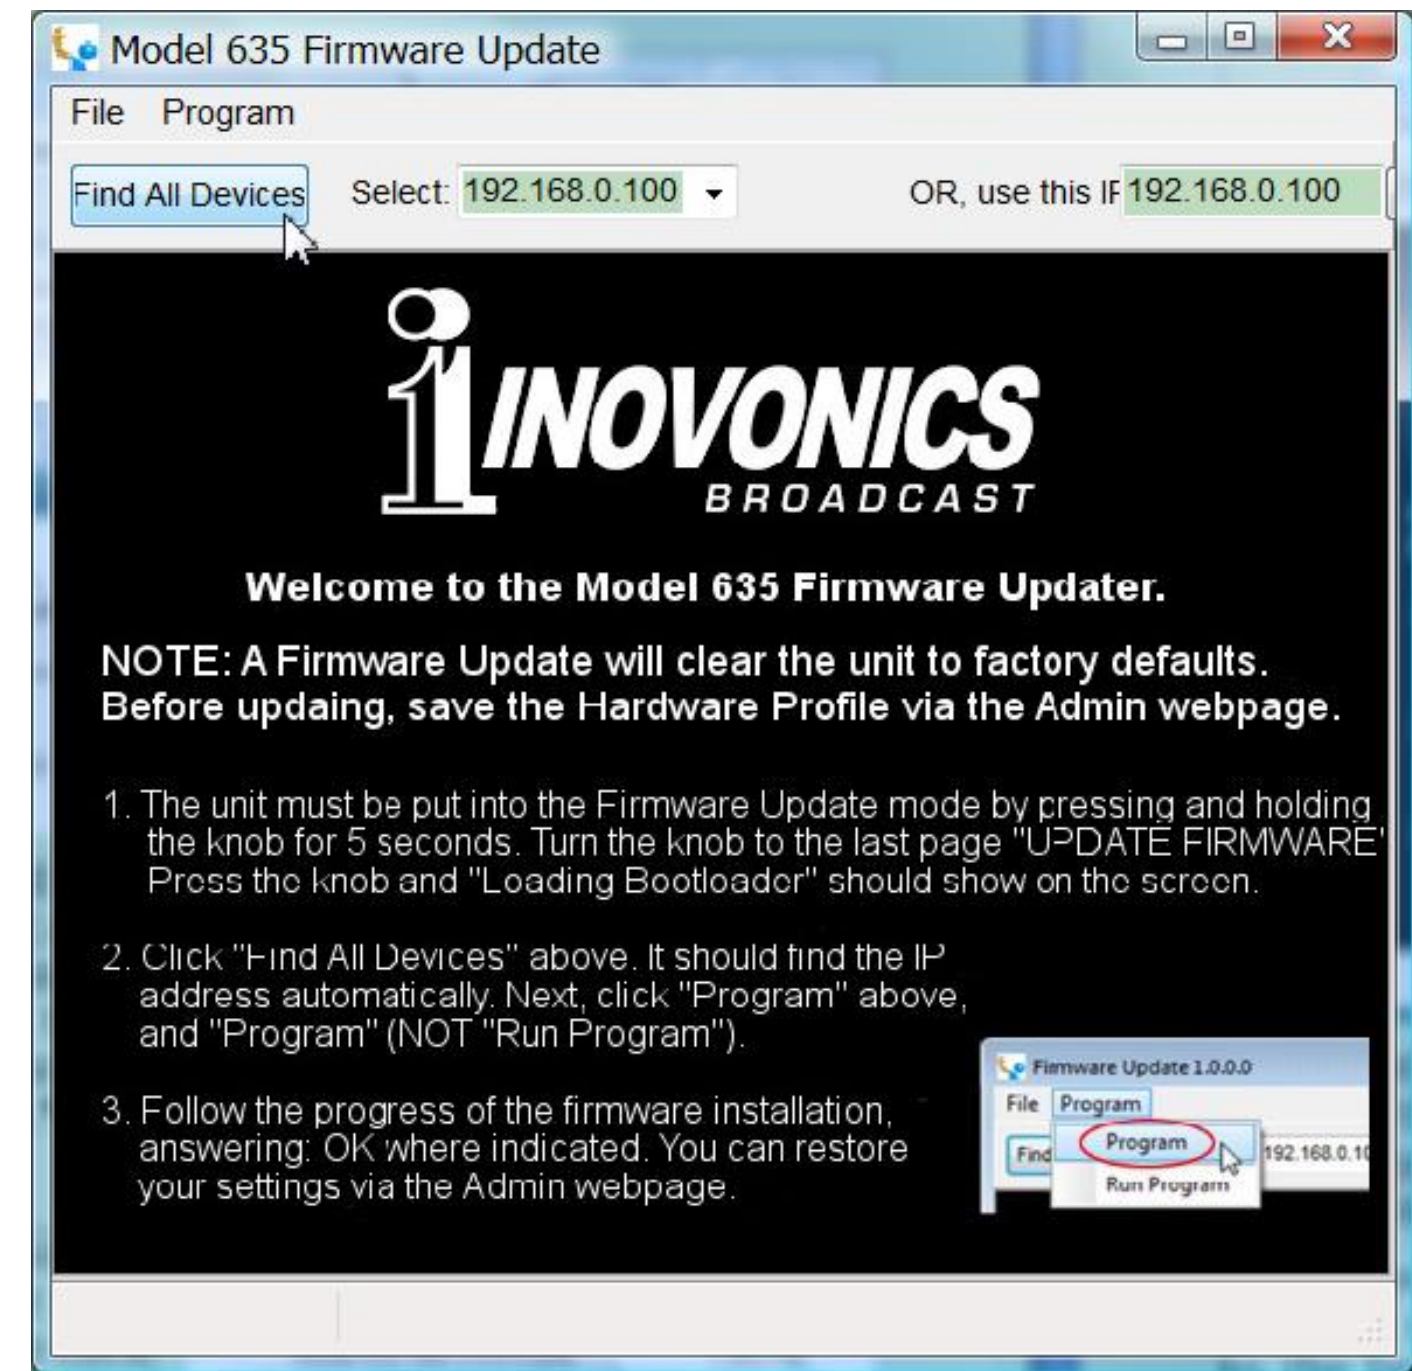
Model 635 Firmware Update

File Program

Find All Devices Select: 192.168.0.100 OR, use this IF 192.168.0.100

INOVONICS BROADCAST

Welcome to the Model 635 Firmware Updater.

NOTE: A Firmware Update will clear the unit to factory defaults. Before updaing, save the Hardware Profile via the Admin webpage.

1. The unit must be put into the Firmware Update mode by pressing and holding the knob for 5 seconds. Turn the knob to the last page "UPDATE FIRMWARE" Press the knob and "Loading Bootloader" should show on the screen.

2. Click "Find All Devices" above. It should find the IP address automatically. Next, click "Program" above, and "Program" (NOT "Run Program").

3. Follow the progress of the firmware installation, answering: OK where indicated. You can restore your settings via the Admin webpage.

Firmware Update 1.0.0.0
File Program
Find
Program
Run Program
192.168.0.10